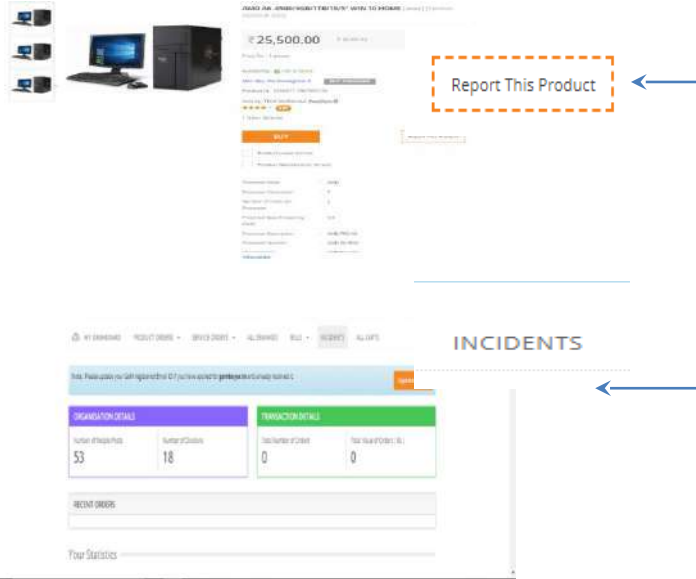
₹ 25,500.00

BUY

Report This Product

MY DASHBOARD PRODUCT ORDERS SERVICE ORDERS ALL DEMANDS BILLS INCIDENTS ALL CAPTS

INCIDENTS

ORGANISATION DETAILS

Number of Nodal Posts
53

Number of Divisions
18

TRANSACTION DETAILS

Total Number of Orders
0

Total Value of Orders ( Rs.)
0

RECENT ORDERS

Your Statistics